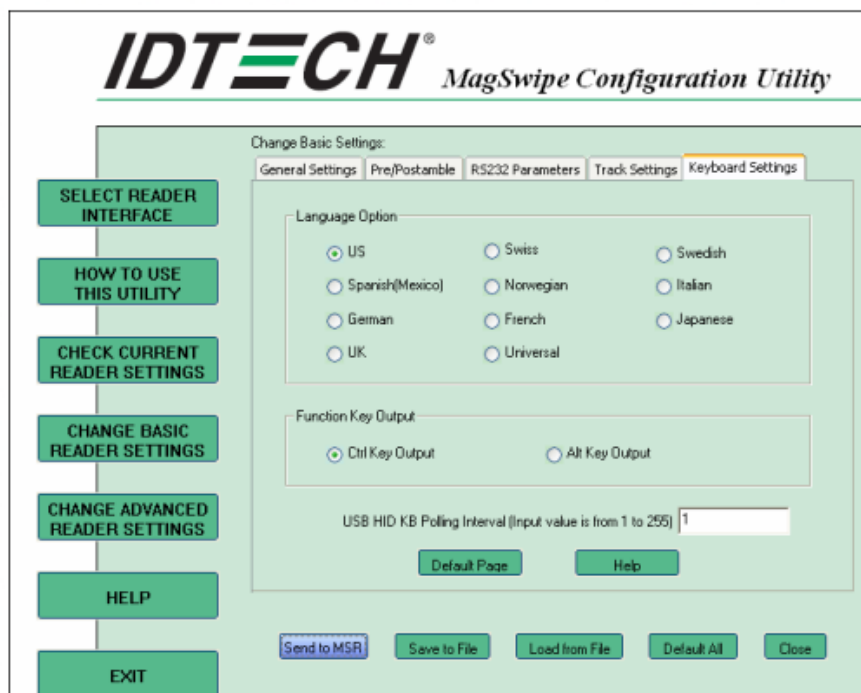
IDTECH®
MagSwipe Configuration Utility

SELECT READER INTERFACE

HOW TO USE THIS UTILITY

CHECK CURRENT READER SETTINGS

CHANGE BASIC READER SETTINGS

CHANGE ADVANCED READER SETTINGS

HELP

EXIT

Change Basic Settings:

General Settings | Pre/Postamble | RS232 Parameters | Track Settings | Keyboard Settings

Language Option

US
Swiss
Swedish
Spanish(Mexico)
Norwegian
Italian
German
French
Japanese
UK
Universal

Function Key Output

Ctrl Key Output
Alt Key Output

USB HID KB Polling Interval (Input value is from 1 to 255) 1

Default Page
Help

Send to MSR
Save to File
Load from File
Default All
Close